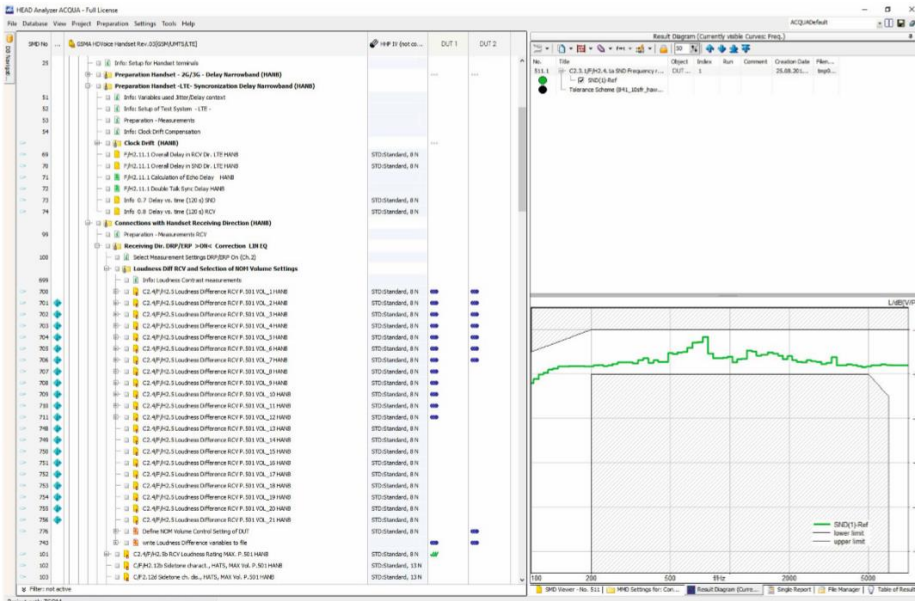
HEAD Analyzer ACQUA - Full License

File Database View Project Preparation Settings Tools Help

ACQUADefault

SMD No | GSMA HDVoice Handset Rev.10[GSM|UMTS|LTE] | HHP IF (not co... | DUT 1 | DUT 2

25 Info: Setup for Handset terminals
Preparation Handset - 2G/3G - Delay Narrowband (HANB)
Preparation Handset -LTE- Syncronization Delay Narrowband (HANB)
51 Info: Variables used and Jitter/Delay context
52 Info: Setup of Test System -LTE-
53 Preparation - Measurements
54 Info: Clock Drift Compensation
Clock Drift (HANB)
69 F/H2.11.1 Overall Delay in RCV Dir. LTE HANB | STD:Standard, 8 N
70 F/H2.11.1 Overall Delay in SND Dir. LTE HANB | STD:Standard, 8 N
71 F/H2.11.1 Calculation of Echo Delay HANB
72 F/H2.11.1 Double Talk Sync Delay HANB
73 Info 0.7 Delay vs. time (120 s) SND | STD:Standard, 8 N
74 Info 0.8 Delay vs. time (120 s) RCV | STD:Standard, 8 N
Connections with Handset Receiving Direction (HANB)
99 Preparation - Measurements RCV
Receiving Dir. DRP/ERP >ON< Correction LIN EQ
100 Select Measurement Settings DRP/ERP On (Ch.2)
Loudness Diff RCV and Selection of NOM Volume Settings
699 Info: Loudness Contrast measurements
700 C2.4/F/H2.5 Loudness Difference RCV P.501 VOL_1 HANB | STD:Standard, 8 N
701 C2.4/F/H2.5 Loudness Difference RCV P.501 VOL_2 HANB | STD:Standard, 8 N
702 C2.4/F/H2.5 Loudness Difference RCV P.501 VOL_3 HANB | STD:Standard, 8 N
703 C2.4/F/H2.5 Loudness Difference RCV P.501 VOL_4 HANB | STD:Standard, 8 N
704 C2.4/F/H2.5 Loudness Difference RCV P.501 VOL_5 HANB | STD:Standard, 8 N
705 C2.4/F/H2.5 Loudness Difference RCV P.501 VOL_6 HANB | STD:Standard, 8 N
706 C2.4/F/H2.5 Loudness Difference RCV P.501 VOL_7 HANB | STD:Standard, 8 N
707 C2.4/F/H2.5 Loudness Difference RCV P.501 VOL_8 HANB | STD:Standard, 8 N
708 C2.4/F/H2.5 Loudness Difference RCV P.501 VOL_9 HANB | STD:Standard, 8 N
709 C2.4/F/H2.5 Loudness Difference RCV P.501 VOL_10 HANB | STD:Standard, 8 N
710 C2.4/F/H2.5 Loudness Difference RCV P.501 VOL_11 HANB | STD:Standard, 8 N
711 C2.4/F/H2.5 Loudness Difference RCV P.501 VOL_12 HANB | STD:Standard, 8 N
748 C2.4/F/H2.5 Loudness Difference RCV P.501 VOL_13 HANB | STD:Standard, 8 N
749 C2.4/F/H2.5 Loudness Difference RCV P.501 VOL_14 HANB | STD:Standard, 8 N
750 C2.4/F/H2.5 Loudness Difference RCV P.501 VOL_15 HANB | STD:Standard, 8 N
751 C2.4/F/H2.5 Loudness Difference RCV P.501 VOL_16 HANB | STD:Standard, 8 N
752 C2.4/F/H2.5 Loudness Difference RCV P.501 VOL_17 HANB | STD:Standard, 8 N
753 C2.4/F/H2.5 Loudness Difference RCV P.501 VOL_18 HANB | STD:Standard, 8 N
754 C2.4/F/H2.5 Loudness Difference RCV P.501 VOL_19 HANB | STD:Standard, 8 N
755 C2.4/F/H2.5 Loudness Difference RCV P.501 VOL_20 HANB | STD:Standard, 8 N
756 C2.4/F/H2.5 Loudness Difference RCV P.501 VOL_21 HANB | STD:Standard, 8 N
776 Define NOM Volume Control Setting of DUT | STD:Standard, 8 N
745 write Loudness Difference variables to file
101 C2.4/F/H2.5b RCV Loudness Rating MAX. P.501 HANB | STD:Standard, 8 N
102 C/F/H2.12b Sidetone charact., HATS, MAX Vol. P.501 HANB | STD:Standard, 13 N
103 C/F/2.12 Sidetone ch. dis., HATS, MAX Vol. P.501 HANB | STD:Standard, 13 N

Filter: not active

Result Diagram (Currently visible Curves: Freq.)
No. | Title | Object | Index | Run | Comment | Creation Date | Filen...
511.1 | C2.5 1/F/H2.4.1a SND Frequency r... | DUT... | 1 | | | 25.08.201... | tmp5...
SND(1)-Ref
Tolerance Scheme (IH1_10dB_hav...

L/dB[V/Pa]

SND(1)-Ref
lower limit
upper limit

100 200 500 f/Hz 2000 5000

SMD Viewer - No. 511 | MMD Settings for: Con... | Result Diagram (Curre... | Single Report | File Manager | Table of Result